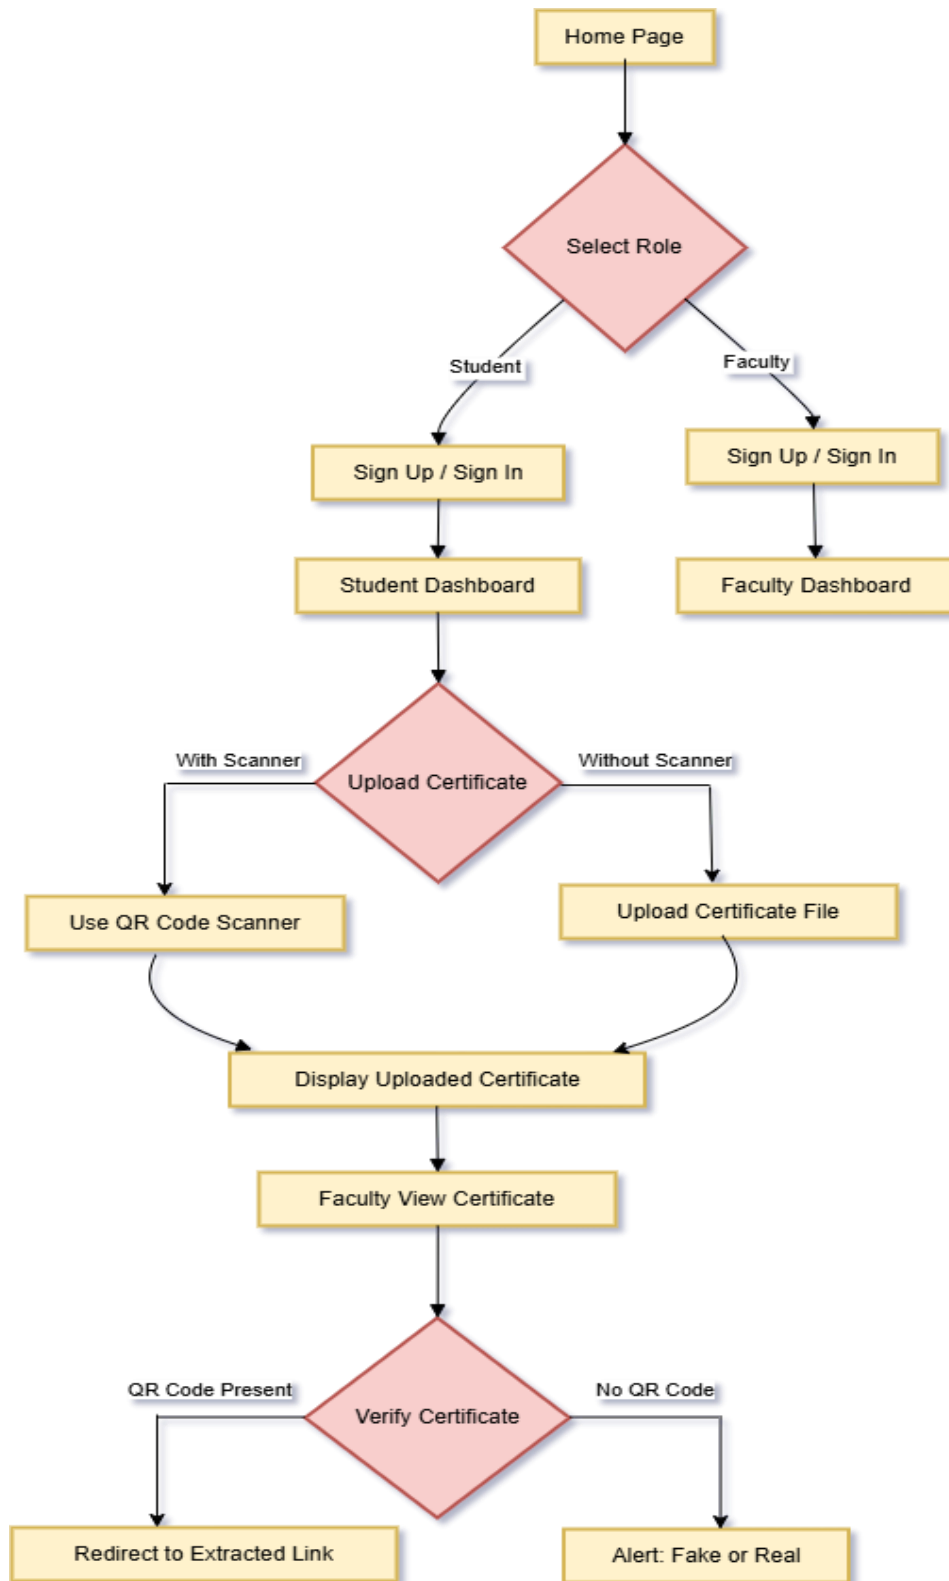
Home Page

Select Role

Student

Faculty

Sign Up / Sign In

Sign Up / Sign In

Student Dashboard

Faculty Dashboard

With Scanner

Upload Certificate

Without Scanner

Use QR Code Scanner

Upload Certificate File

Display Uploaded Certificate

Faculty View Certificate

QR Code Present

Verify Certificate

No QR Code

Redirect to Extracted Link

Alert: Fake or Real